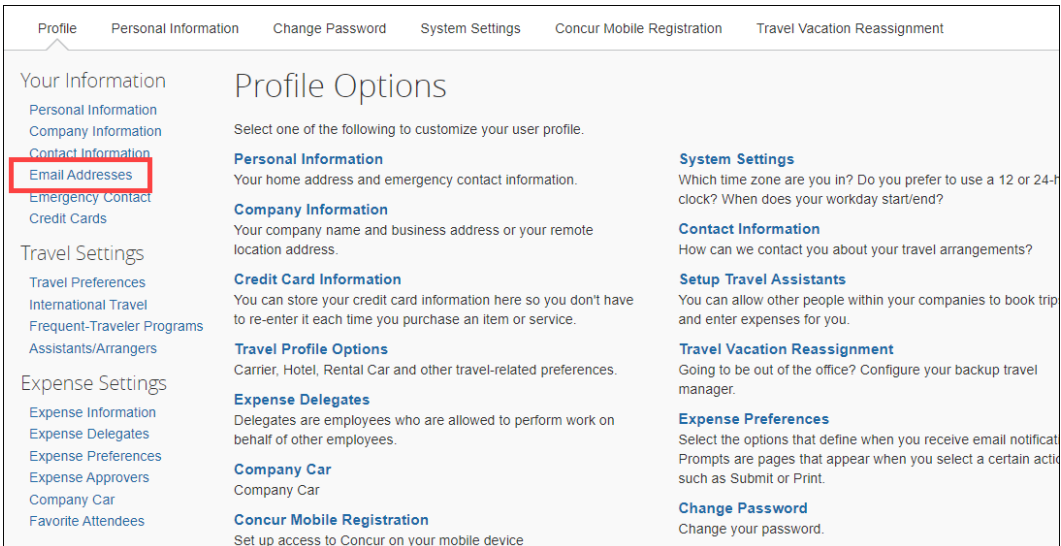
Profile Personal Information Change Password System Settings Concur Mobile Registration Travel Vacation Reassignment

Your Information
Personal Information
Company Information
Contact Information
Email Addresses
Emergency Contact
Credit Cards

Travel Settings
Travel Preferences
International Travel
Frequent-Traveler Programs
Assistants/Arrangers

Expense Settings
Expense Information
Expense Delegates
Expense Preferences
Expense Approvers
Company Car
Favorite Attendees

Profile Options

Select one of the following to customize your user profile.

Personal Information
Your home address and emergency contact information.

Company Information
Your company name and business address or your remote location address.

Credit Card Information
You can store your credit card information here so you don't have to re-enter it each time you purchase an item or service.

Travel Profile Options
Carrier, Hotel, Rental Car and other travel-related preferences.

Expense Delegates
Delegates are employees who are allowed to perform work on behalf of other employees.

Company Car
Company Car

Concur Mobile Registration
Set up access to Concur on your mobile device

System Settings
Which time zone are you in? Do you prefer to use a 12 or 24-h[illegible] clock? When does your workday start/end?

Contact Information
How can we contact you about your travel arrangements?

Setup Travel Assistants
You can allow other people within your companies to book trip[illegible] and enter expenses for you.

Travel Vacation Reassignment
Going to be out of the office? Configure your backup travel manager.

Expense Preferences
Select the options that define when you receive email notificat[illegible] Prompts are pages that appear when you select a certain actio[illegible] such as Submit or Print.

Change Password
Change your password.